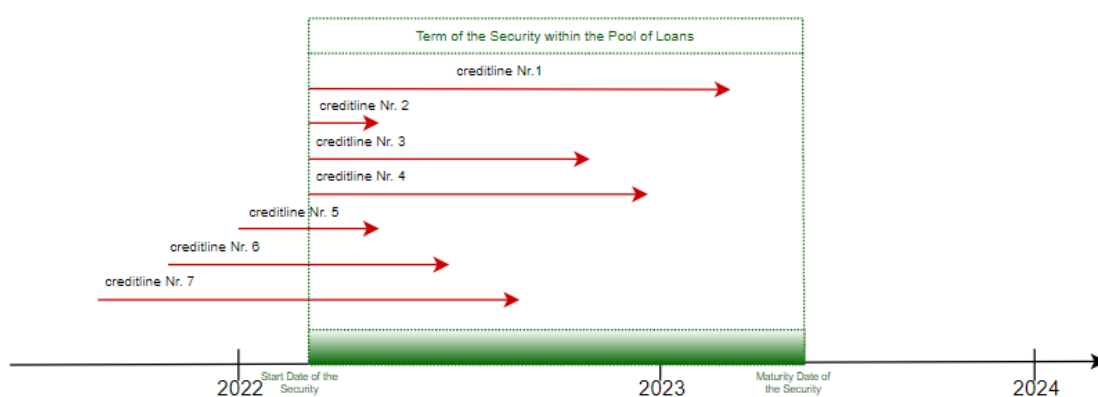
Term of the Security within the Pool of Loans

creditline Nr.1

creditline Nr. 2

creditline Nr. 3

creditline Nr. 4

creditline Nr. 5

creditline Nr. 6

creditline Nr. 7

2022

Start Date of the Security

2023

Maturity Date of the Security

2024